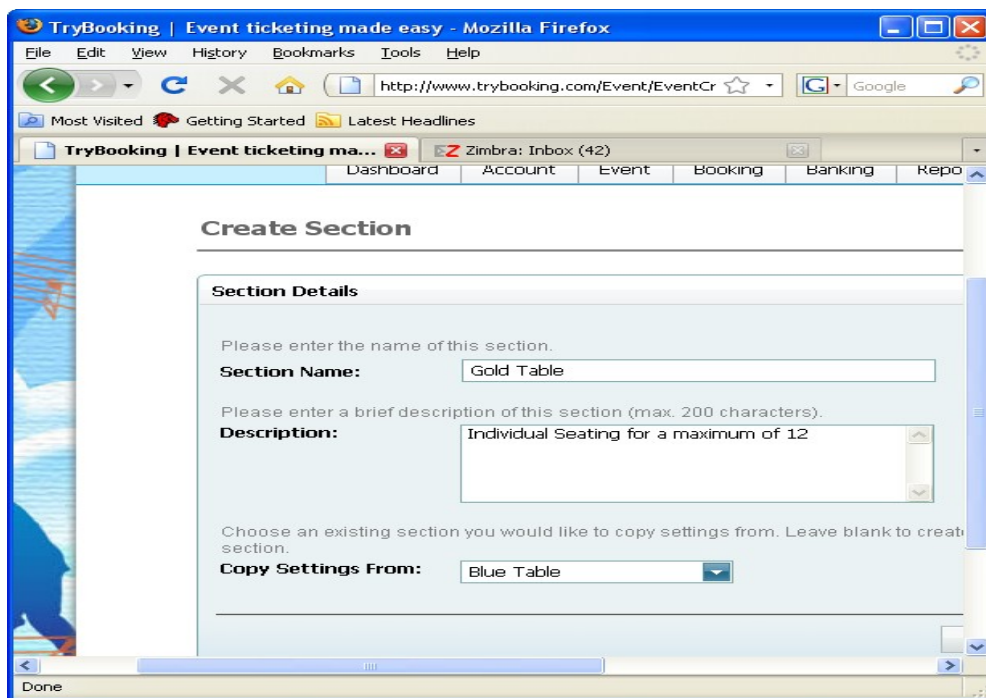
TryBooking | Event ticketing made easy - Mozilla Firefox

File Edit View History Bookmarks Tools Help

http://www.trybooking.com/Event/EventCr

Google

Most Visited Getting Started Latest Headlines

TryBooking | Event ticketing ma...

Zimbra: Inbox (42)

Dashboard Account Event Booking Banking Repo

Create Section

Section Details

Please enter the name of this section.

Section Name: Gold Table

Please enter a brief description of this section (max. 200 characters).

Description: Individual Seating for a maximum of 12

Choose an existing section you would like to copy settings from. Leave blank to creat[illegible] section.

Copy Settings From: Blue Table

Done